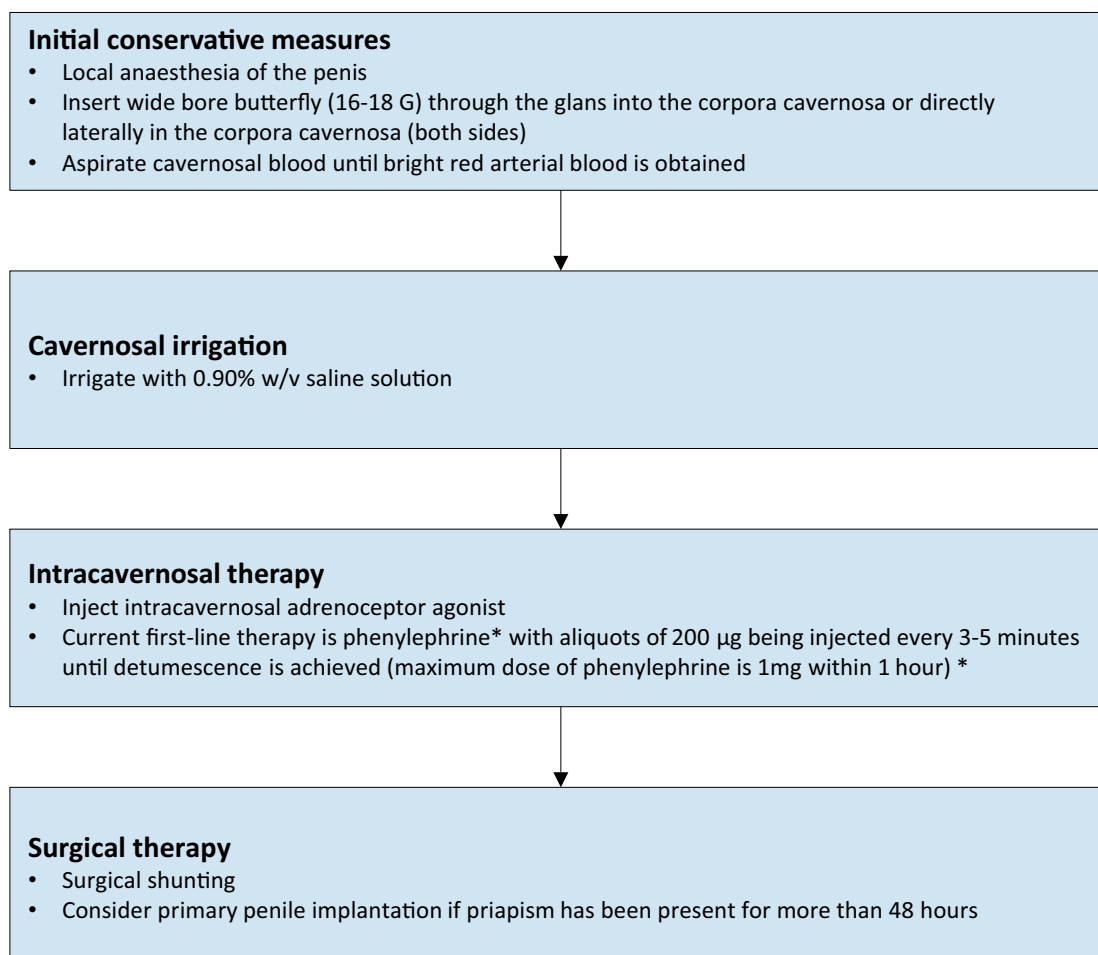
**Initial conservative measures**
- Local anaesthesia of the penis
- Insert wide bore butterfly (16-18 G) through the glans into the corpora cavernosa or directly laterally in the corpora cavernosa (both sides)
- Aspirate cavernosal blood until bright red arterial blood is obtained

**Cavernosal irrigation**
- Irrigate with 0.90% w/v saline solution

**Intracavernosal therapy**
- Inject intracavernosal adrenoceptor agonist
- Current first-line therapy is phenylephrine* with aliquots of 200 µg being injected every 3-5 minutes until detumescence is achieved (maximum dose of phenylephrine is 1mg within 1 hour) *

**Surgical therapy**
- Surgical shunting
- Consider primary penile implantation if priapism has been present for more than 48 hours